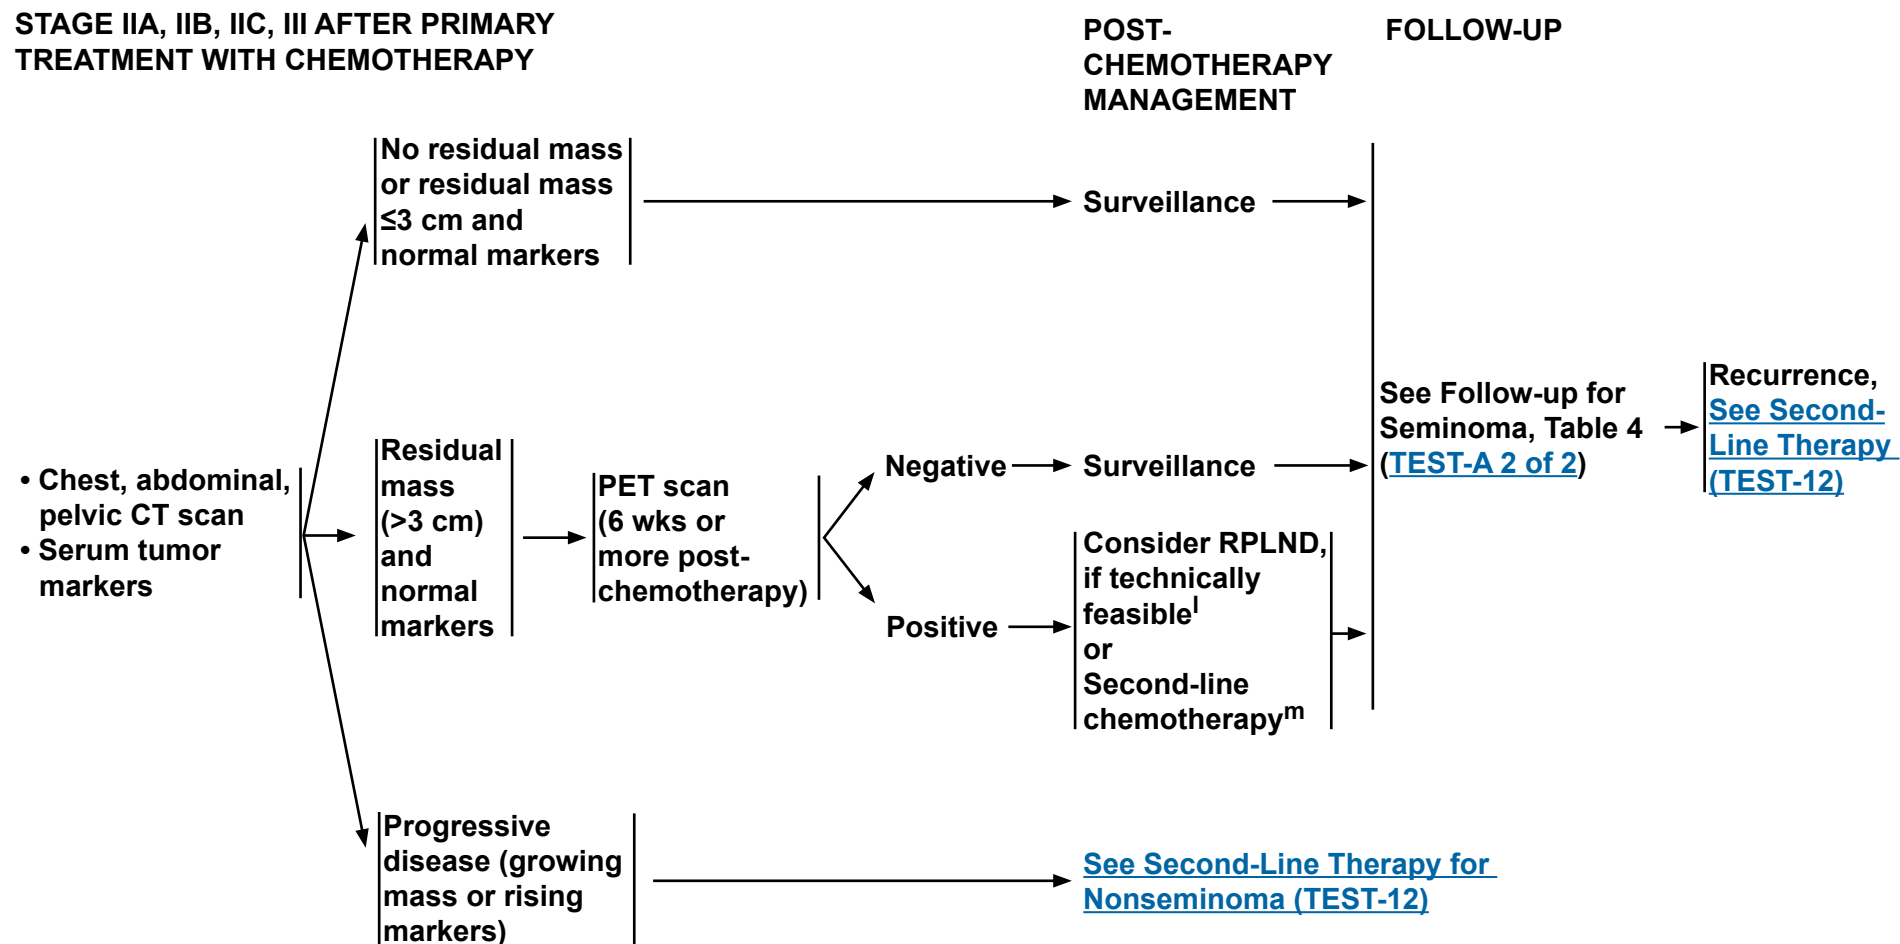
STAGE IIA, IIB, IIC, III AFTER PRIMARY TREATMENT WITH CHEMOTHERAPY

POST-CHEMOTHERAPY MANAGEMENT

FOLLOW-UP

• Chest, abdominal, pelvic CT scan
• Serum tumor markers

No residual mass or residual mass ≤3 cm and normal markers

Surveillance

Residual mass (>3 cm) and normal markers

PET scan (6 wks or more post-chemotherapy)

Negative

Surveillance

Positive

Consider RPLND, if technically feasible$^{l}$ or Second-line chemotherapy$^{m}$

See Follow-up for Seminoma, Table 4 (TEST-A 2 of 2)

Recurrence, See Second-Line Therapy (TEST-12)

Progressive disease (growing mass or rising markers)

See Second-Line Therapy for Nonseminoma (TEST-12)